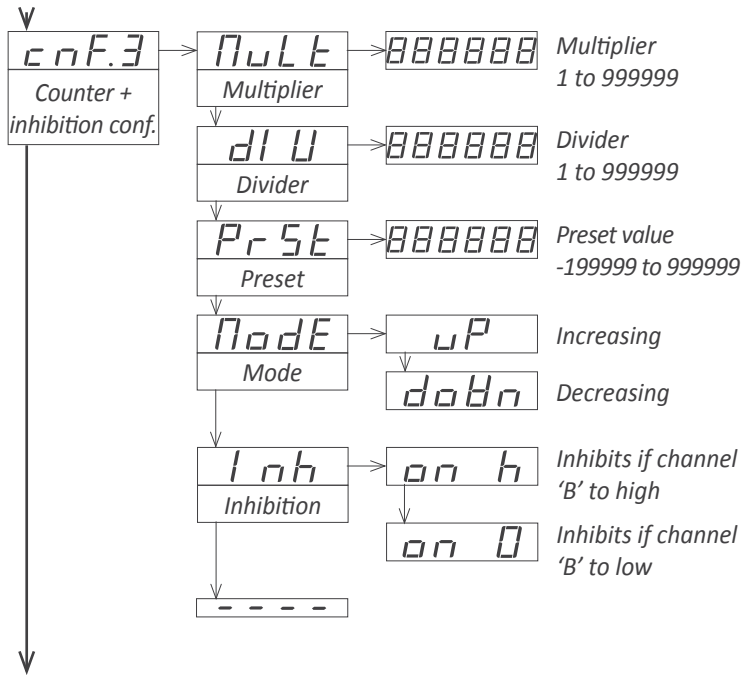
cnF.3
Counter + inhibition conf.

MuLt
Multiplier
888888
Multiplier
1 to 999999

dIU
Divider
888888
Divider
1 to 999999

PrSt
Preset
888888
Preset value
-199999 to 999999

ModE
Mode
uP
Increasing
doWn
Decreasing

Inh
Inhibition
on h
Inhibits if channel 'B' to high
on 0
Inhibits if channel 'B' to low

- - - -